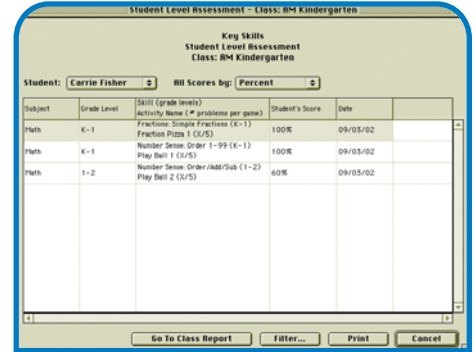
Student Level Assessment - Class: AM Kindergarten

Key Skills
Student Level Assessment
Class: AM Kindergarten

Student: Carrie Fisher
All Scores by: Percent

| Subject | Grade Level | Skill (grade levels) Activity Name (# problems per game) | Student's Score | Date |
|---|---|---|---|---|
| Math | K-1 | Fractions: Simple Fractions (K-1) Fraction Pizza 1 (X/5) | 100% | 09/03/02 |
| Math | K-1 | Number Sense: Order 1-99 (K-1) Play Ball 1 (X/5) | 100% | 09/03/02 |
| Math | 1-2 | Number Sense: Order/Add/Sub (1-2) Play Ball 2 (X/5) | 60% | 09/03/02 |

Go To Class Report
Filter...
Print
Cancel